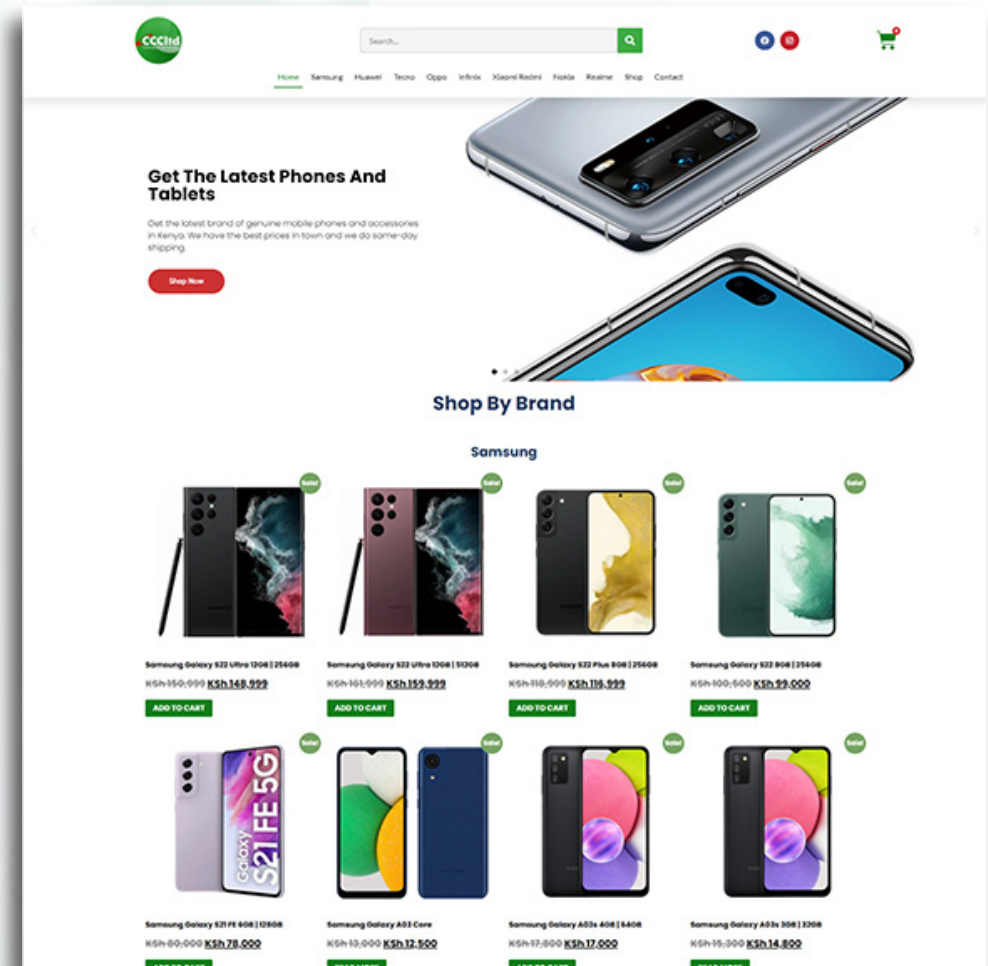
CCCltd

Search...

Home Samsung Huawei Tecno Oppo Infinix Xiaomi Redmi Nokia Realme Shop Contact

Get The Latest Phones And Tablets

Get the latest brand of genuine mobile phones and accessories in Kenya. We have the best prices in town and we do same-day shipping.

Shop Now

Shop By Brand

Samsung

Sale!

Samsung Galaxy S22 Ultra 12GB | 256GB

KSh 150,999 KSh 148,999

ADD TO CART

Sale!

Samsung Galaxy S22 Ultra 12GB | 512GB

KSh 161,999 KSh 159,999

ADD TO CART

Sale!

Samsung Galaxy S22 Plus 8GB | 256GB

KSh 118,999 KSh 116,999

ADD TO CART

Sale!

Samsung Galaxy S22 8GB | 256GB

KSh 100,500 KSh 99,000

ADD TO CART

Sale!

Galaxy S21 FE 5G

Samsung Galaxy S21 FE 6GB | 128GB

KSh 80,000 KSh 78,000

Sale!

Samsung Galaxy A03 Core

KSh 13,000 KSh 12,500

Sale!

Samsung Galaxy A03s 4GB | 64GB

KSh 17,800 KSh 17,000

Sale!

Samsung Galaxy A03s 3GB | 32GB

KSh 15,300 KSh 14,800